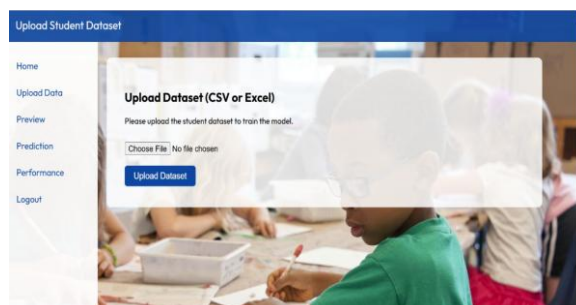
Upload Student Dataset

Home
Upload Data
Preview
Prediction
Performance
Logout

Upload Dataset (CSV or Excel)

Please upload the student dataset to train the model.

Choose File No file chosen

Upload Dataset